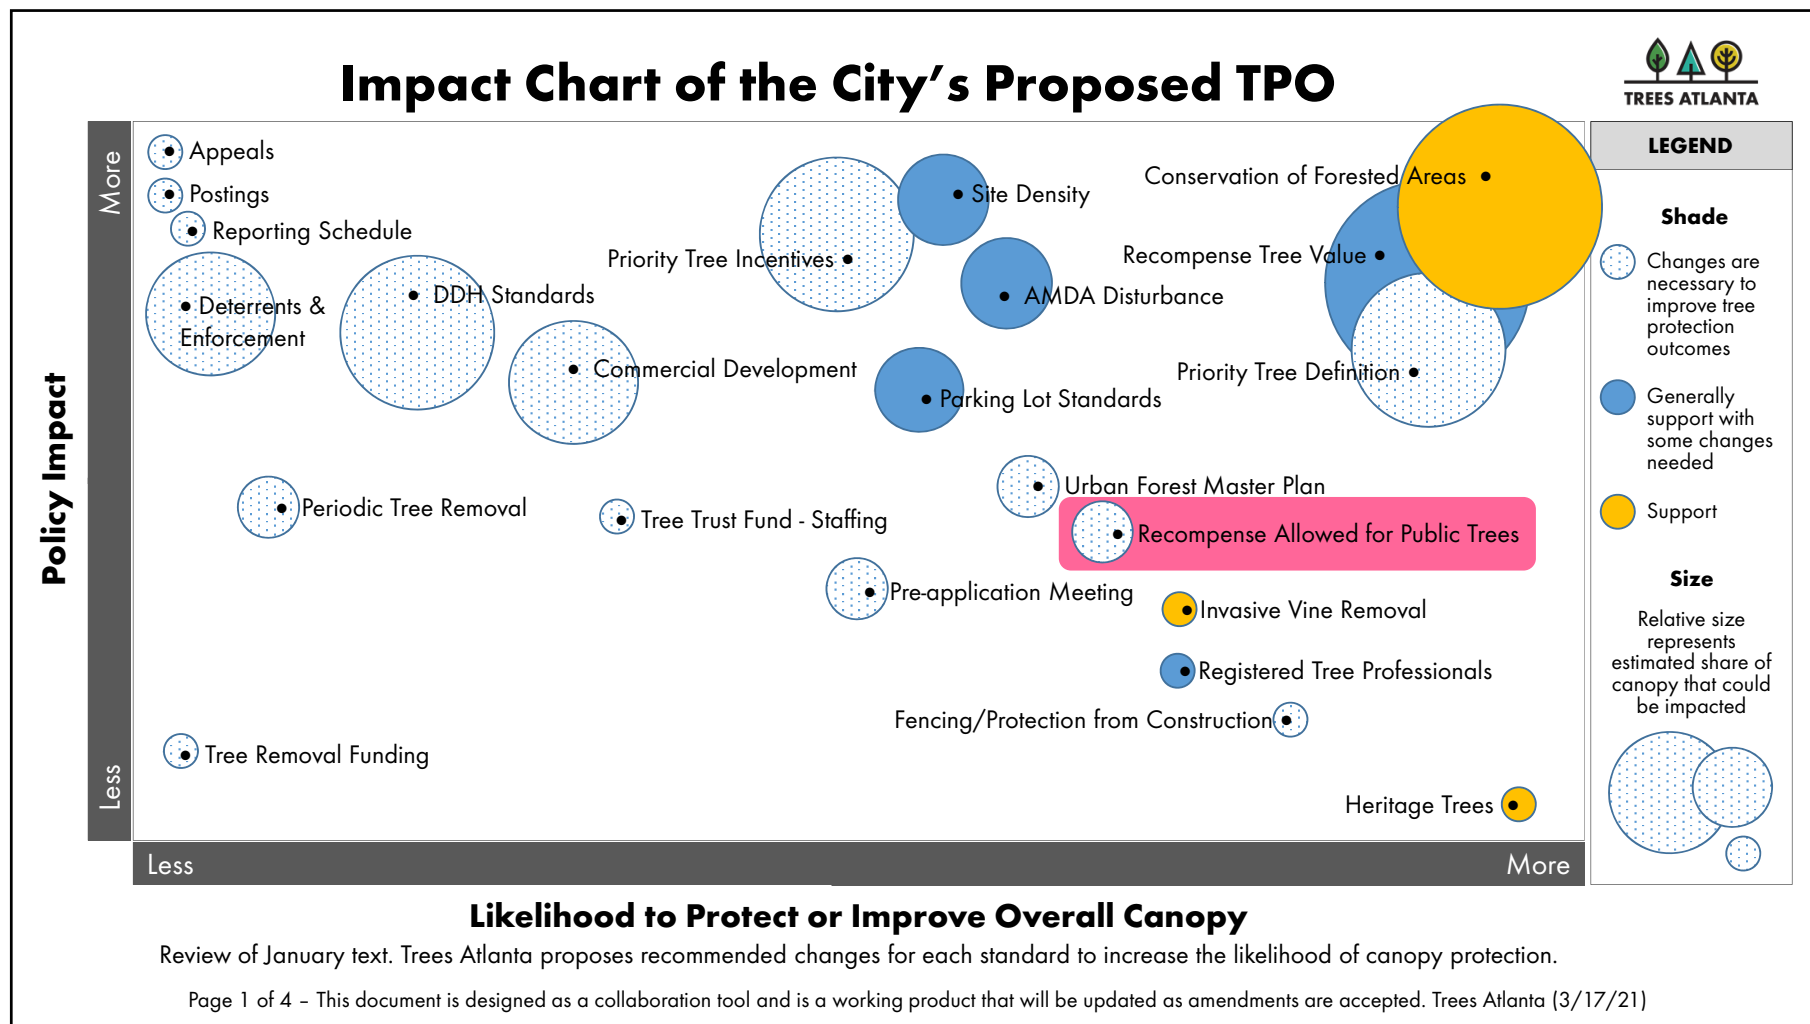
Impact Chart of the City's Proposed TPO

TREES ATLANTA

Policy Impact

More

Less

Appeals

Postings

Reporting Schedule

Deterrents & Enforcement

DDH Standards

Priority Tree Incentives

Site Density

Conservation of Forested Areas

Recompense Tree Value

AMDA Disturbance

Commercial Development

Parking Lot Standards

Priority Tree Definition

Periodic Tree Removal

Tree Trust Fund - Staffing

Urban Forest Master Plan

Recompense Allowed for Public Trees

Pre-application Meeting

Invasive Vine Removal

Registered Tree Professionals

Fencing/Protection from Construction

Tree Removal Funding

Heritage Trees

Less

More

LEGEND

Shade

Changes are necessary to improve tree protection outcomes

Generally support with some changes needed

Support

Size

Relative size represents estimated share of canopy that could be impacted

Likelihood to Protect or Improve Overall Canopy

Review of January text. Trees Atlanta proposes recommended changes for each standard to increase the likelihood of canopy protection.

Page 1 of 4 – This document is designed as a collaboration tool and is a working product that will be updated as amendments are accepted. Trees Atlanta (3/17/21)